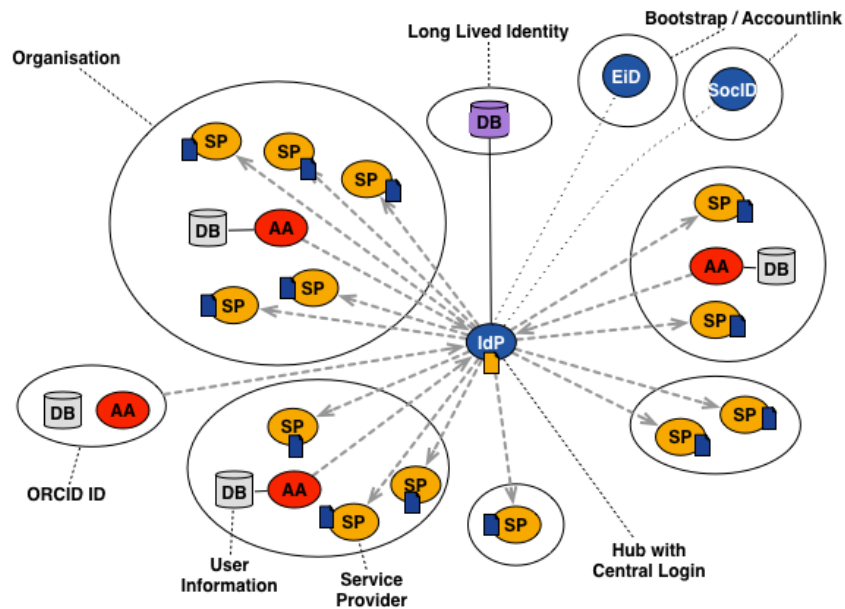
Long Lived Identity

Bootstrap / Accountlink

Organisation

DB

EiD

SocID

SP

SP

SP

DB

AA

SP

SP

SP

AA

DB

SP

IdP

DB

AA

ORCID ID

SP

DB

AA

SP

SP

SP

SP

SP

User Information

Service Provider

Hub with Central Login